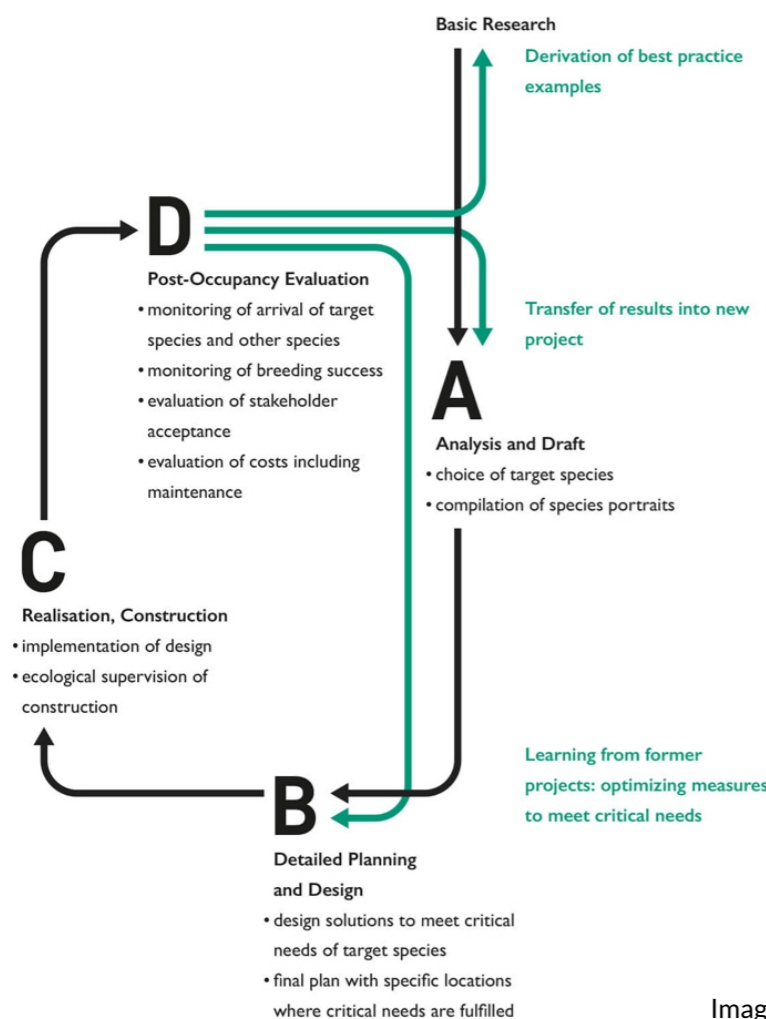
Basic Research

Derivation of best practice examples

D

Post-Occupancy Evaluation

• monitoring of arrival of target species and other species
• monitoring of breeding success
• evaluation of stakeholder acceptance
• evaluation of costs including maintenance

Transfer of results into new project

A

Analysis and Draft

• choice of target species
• compilation of species portraits

C

Realisation, Construction

• implementation of design
• ecological supervision of construction

Learning from former projects: optimizing measures to meet critical needs

B

Detailed Planning and Design

• design solutions to meet critical needs of target species
• final plan with specific locations where critical needs are fulfilled

Imag